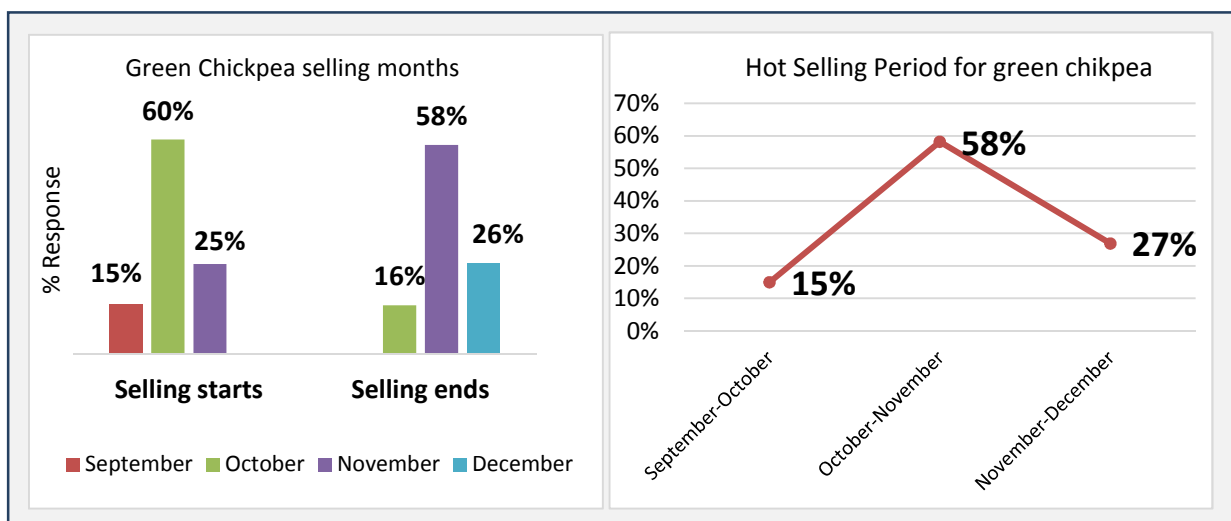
Green Chickpea selling months

% Response

15%
60%
25%
16%
58%
26%

Selling starts
Selling ends

September
October
November
December

Hot Selling Period for green chikpea

70%
60%
50%
40%
30%
20%
10%
0%

15%
58%
27%

September-October
October-November
November-December